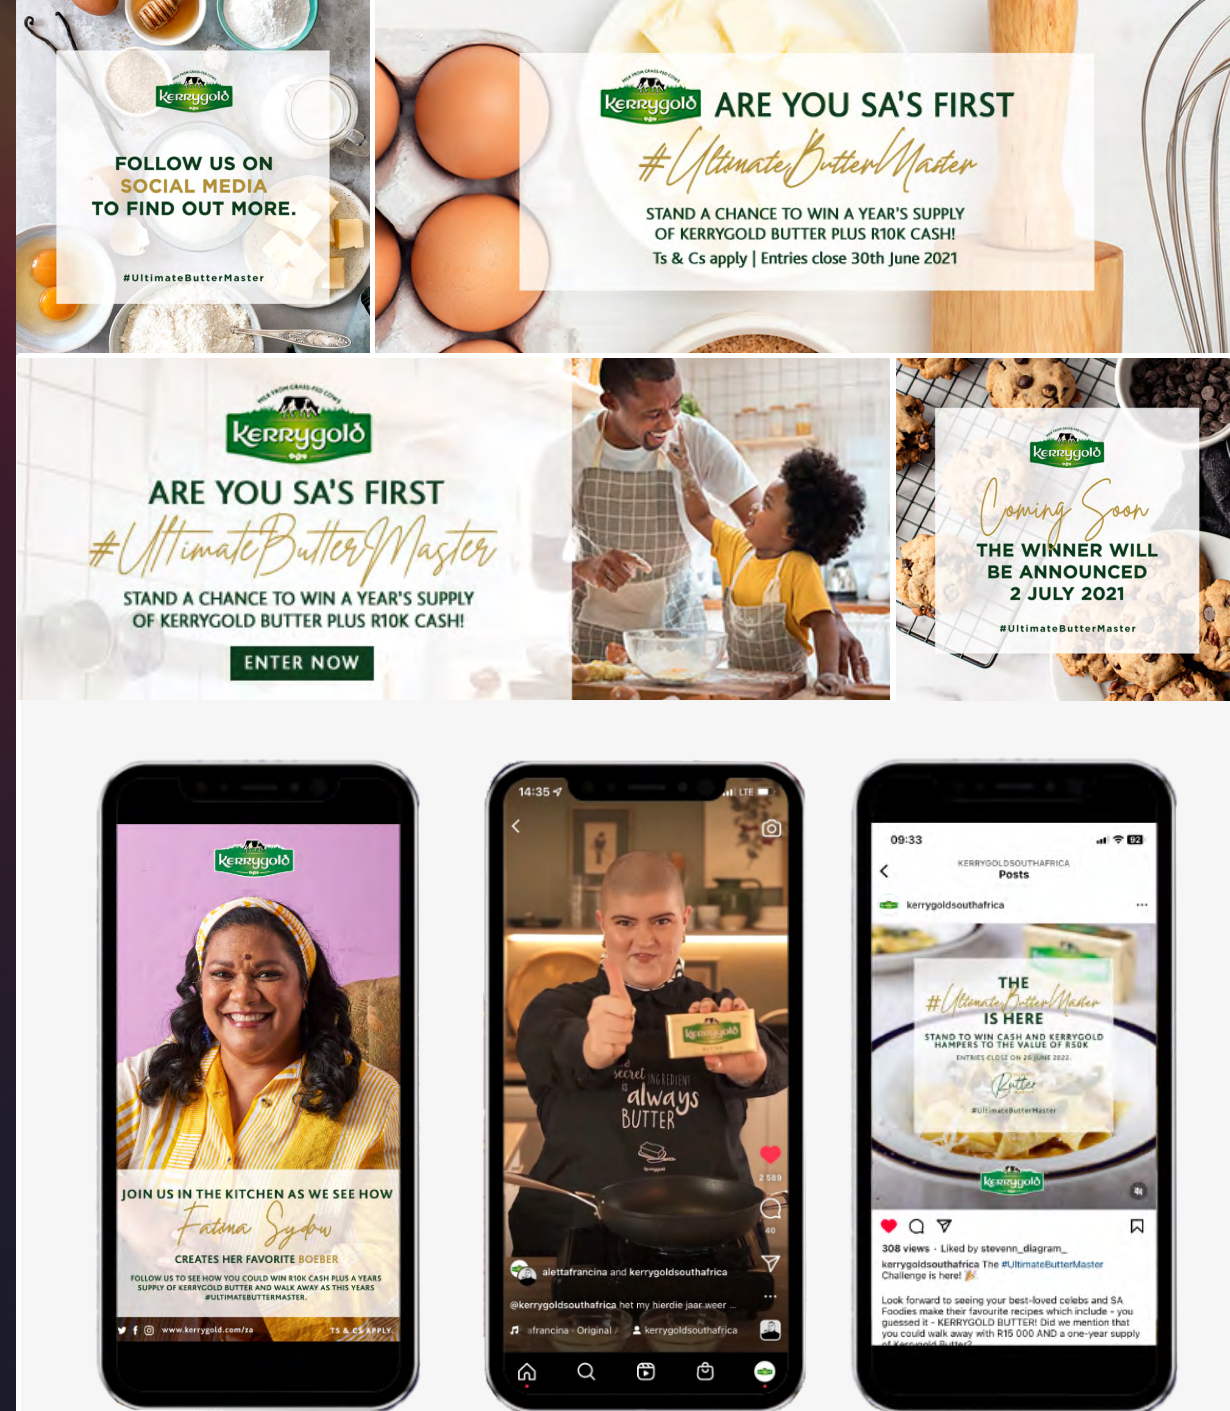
Kerrygold

FOLLOW US ON SOCIAL MEDIA TO FIND OUT MORE.

#UltimateButterMaster

Kerrygold ARE YOU SA'S FIRST

#UltimateButterMaster

STAND A CHANCE TO WIN A YEAR'S SUPPLY OF KERRYGOLD BUTTER PLUS R10K CASH!

Ts & Cs apply | Entries close 30th June 2021

Kerrygold

ARE YOU SA'S FIRST

#UltimateButterMaster

STAND A CHANCE TO WIN A YEAR'S SUPPLY OF KERRYGOLD BUTTER PLUS R10K CASH!

ENTER NOW

Kerrygold

Coming Soon

THE WINNER WILL BE ANNOUNCED 2 JULY 2021

#UltimateButterMaster

Kerrygold

JOIN US IN THE KITCHEN AS WE SEE HOW

Fatima Sydow

CREATES HER FAVORITE BOEBER

FOLLOW US TO SEE HOW YOU COULD WIN R10K CASH PLUS A YEARS SUPPLY OF KERRYGOLD BUTTER AND WALK AWAY AS THIS YEARS #ULTIMATEBUTTERMASTER.

www.kerrygold.com/za

TS & CS APPLY.

14:35

LTE

Kerrygold

secret INGREDIENT is always BUTTER

2 589

40

alettafrancina and kerrygoldsouthafrica

@kerrygoldsouthafrica het my hierdie jaar weer ...

afrancina · Original · kerrygoldsouthafrica

09:33

92

KERRYGOLDSOUTHAFRICA

Posts

kerrygoldsouthafrica

THE

#UltimateButterMaster

IS HERE

STAND TO WIN CASH AND KERRYGOLD HAMPERS TO THE VALUE OF R50K

ENTRIES CLOSE ON 26 JUNE 2022.

Butter

#UltimateButterMaster

Kerrygold

308 views · Liked by stevenn_diagram_

kerrygoldsouthafrica The #UltimateButterMaster Challenge is here! 🎉

Look forward to seeing your best-loved celebs and SA Foodies make their favourite recipes which include - you guessed it - KERRYGOLD BUTTER! Did we mention that you could walk away with R15 000 AND a one-year supply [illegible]